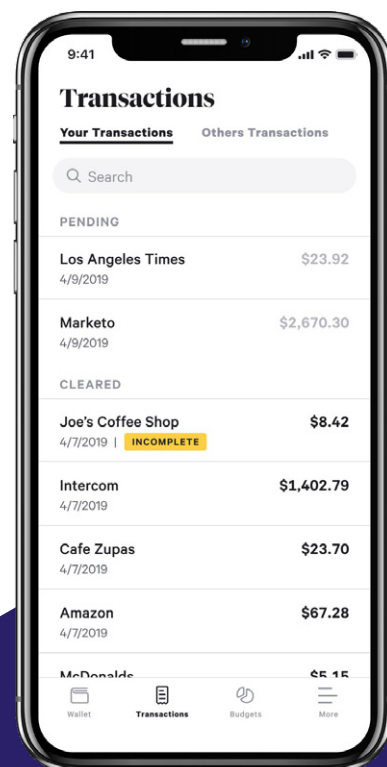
9:41

Transactions

Your Transactions

Others Transactions

Search

PENDING

Los Angeles Times
4/9/2019
$23.92

Marketo
4/9/2019
$2,670.30

CLEARED

Joe's Coffee Shop
4/7/2019 | INCOMPLETE
$8.42

Intercom
4/7/2019
$1,402.79

Cafe Zupas
4/7/2019
$23.70

Amazon
4/7/2019
$67.28

McDonalds
$5.15

Wallet

Transactions

Budgets

More